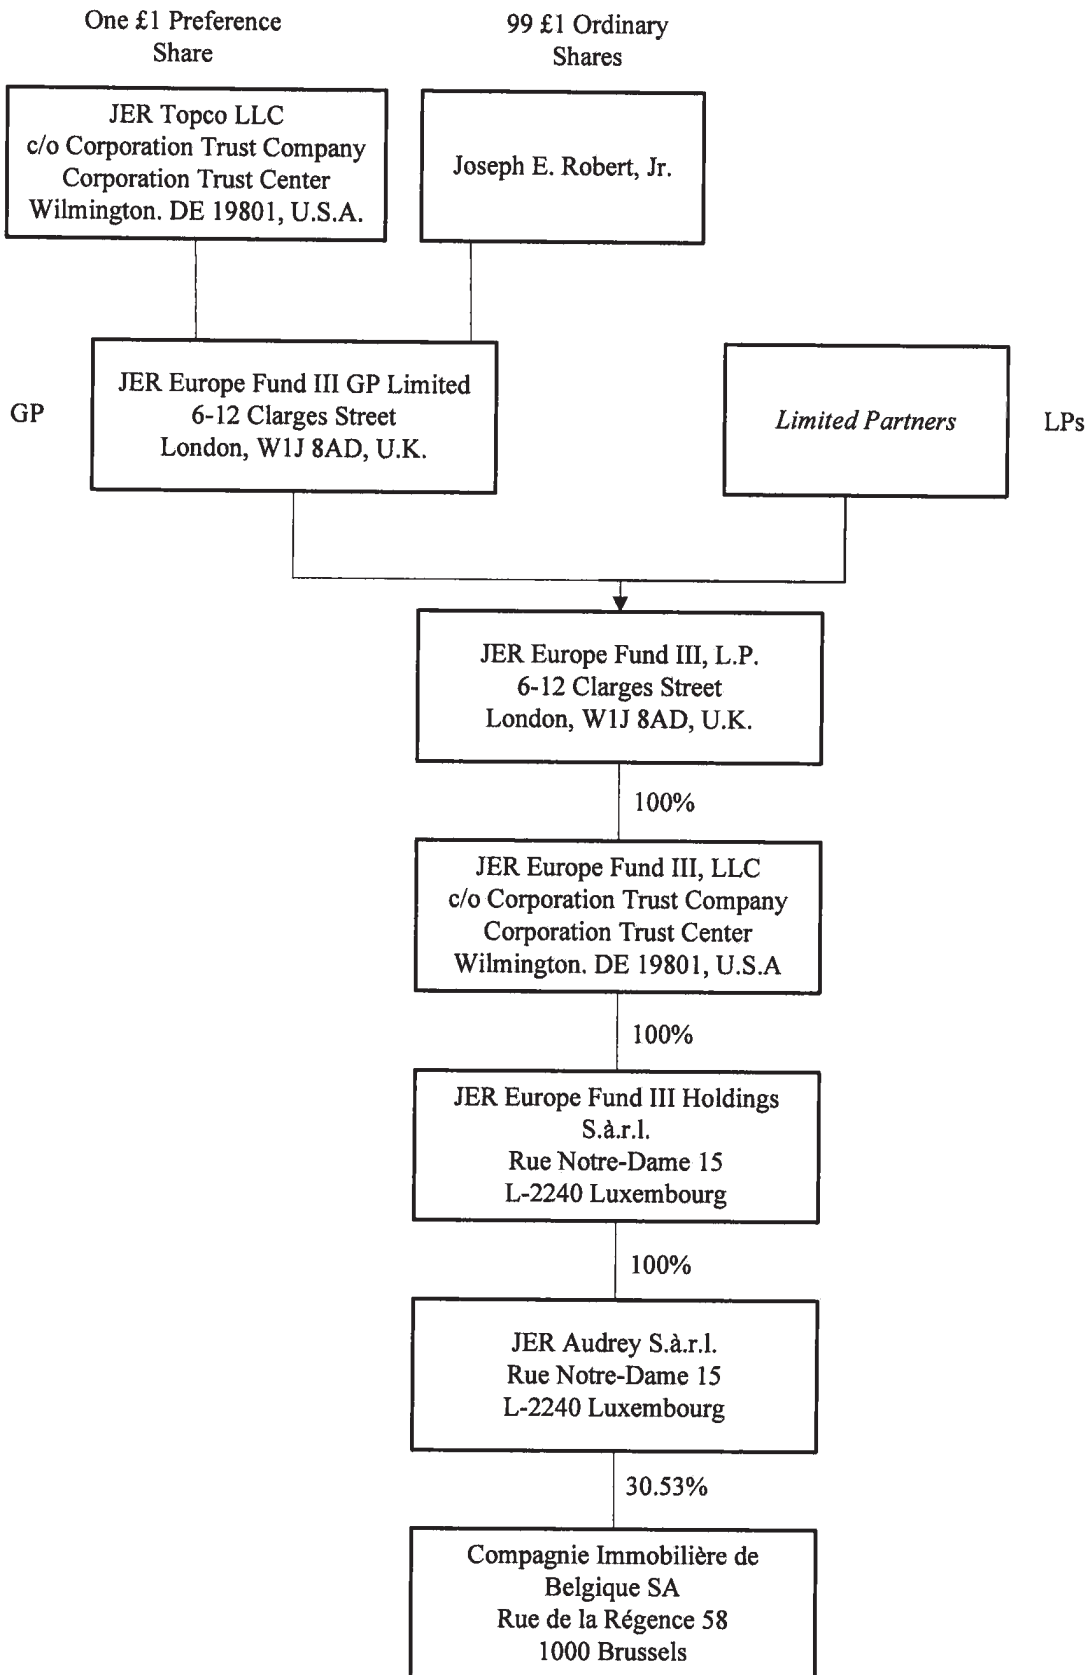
One £1 Preference Share

99 £1 Ordinary Shares

JER Topco LLC
c/o Corporation Trust Company
Corporation Trust Center
Wilmington. DE 19801, U.S.A.

Joseph E. Robert, Jr.

GP

JER Europe Fund III GP Limited
6-12 Clarges Street
London, W1J 8AD, U.K.

Limited Partners

LPs

JER Europe Fund III, L.P.
6-12 Clarges Street
London, W1J 8AD, U.K.

100%

JER Europe Fund III, LLC
c/o Corporation Trust Company
Corporation Trust Center
Wilmington. DE 19801, U.S.A

100%

JER Europe Fund III Holdings
S.à.r.l.
Rue Notre-Dame 15
L-2240 Luxembourg

100%

JER Audrey S.à.r.l.
Rue Notre-Dame 15
L-2240 Luxembourg

30.53%

Compagnie Immobilière de
Belgique SA
Rue de la Régence 58
1000 Brussels